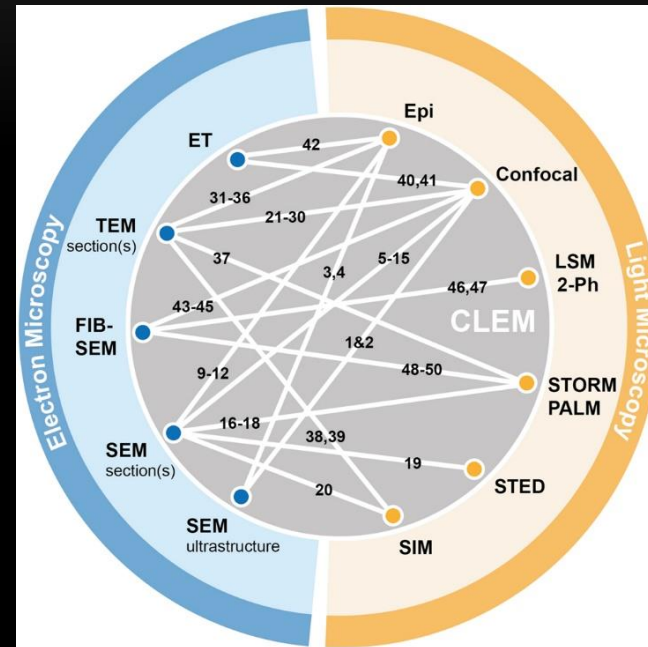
Electron Microscopy

Light Microscopy

ET

TEM
section(s)

FIB-SEM

SEM
section(s)

SEM
ultrastructure

Epi

Confocal

LSM
2-Ph

STORM
PALM

STED

SIM

CLEM

42

40,41

31-36

21-30

37

3,4

5-15

46,47

43-45

1&2

48-50

9-12

16-18

38,39

19

20